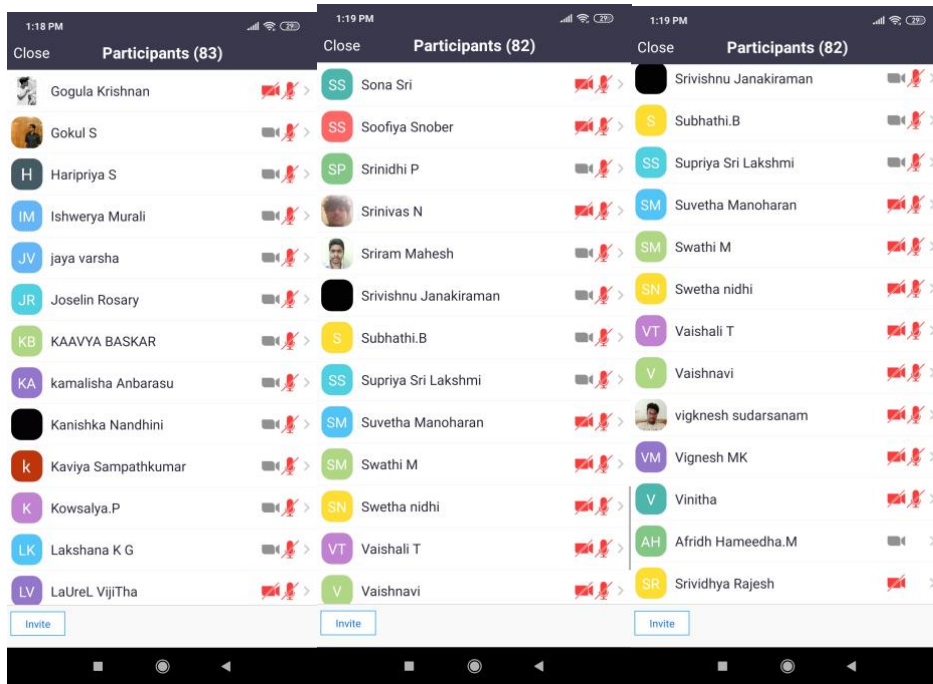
1:18 PM
29
Close
Participants (83)
Gogula Krishnan
Gokul S
H Haripriya S
IM Ishwerya Murali
JV jaya varsha
JR Joselin Rosary
KB KAAVYA BASKAR
KA kamalisha Anbarasu
Kanishka Nandhini
k Kaviya Sampathkumar
K Kowsalya.P
LK Lakshana K G
LV LaUreL VijiTha
Invite

1:19 PM
29
Close
Participants (82)
SS Sona Sri
SS Soofiya Snober
SP Srinidhi P
Srinivas N
Sriram Mahesh
Srivishnu Janakiraman
S Subhathi.B
SS Supriya Sri Lakshmi
SM Suvetha Manoharan
SM Swathi M
SN Swetha nidhi
VT Vaishali T
V Vaishnavi
Invite

1:19 PM
29
Close
Participants (82)
Srivishnu Janakiraman
S Subhathi.B
SS Supriya Sri Lakshmi
SM Suvetha Manoharan
SM Swathi M
SN Swetha nidhi
VT Vaishali T
V Vaishnavi
vigknesh sudarsanam
VM Vignesh MK
V Vinitha
AH Afridh Hameedha.M
SR Srividhya Rajesh
Invite